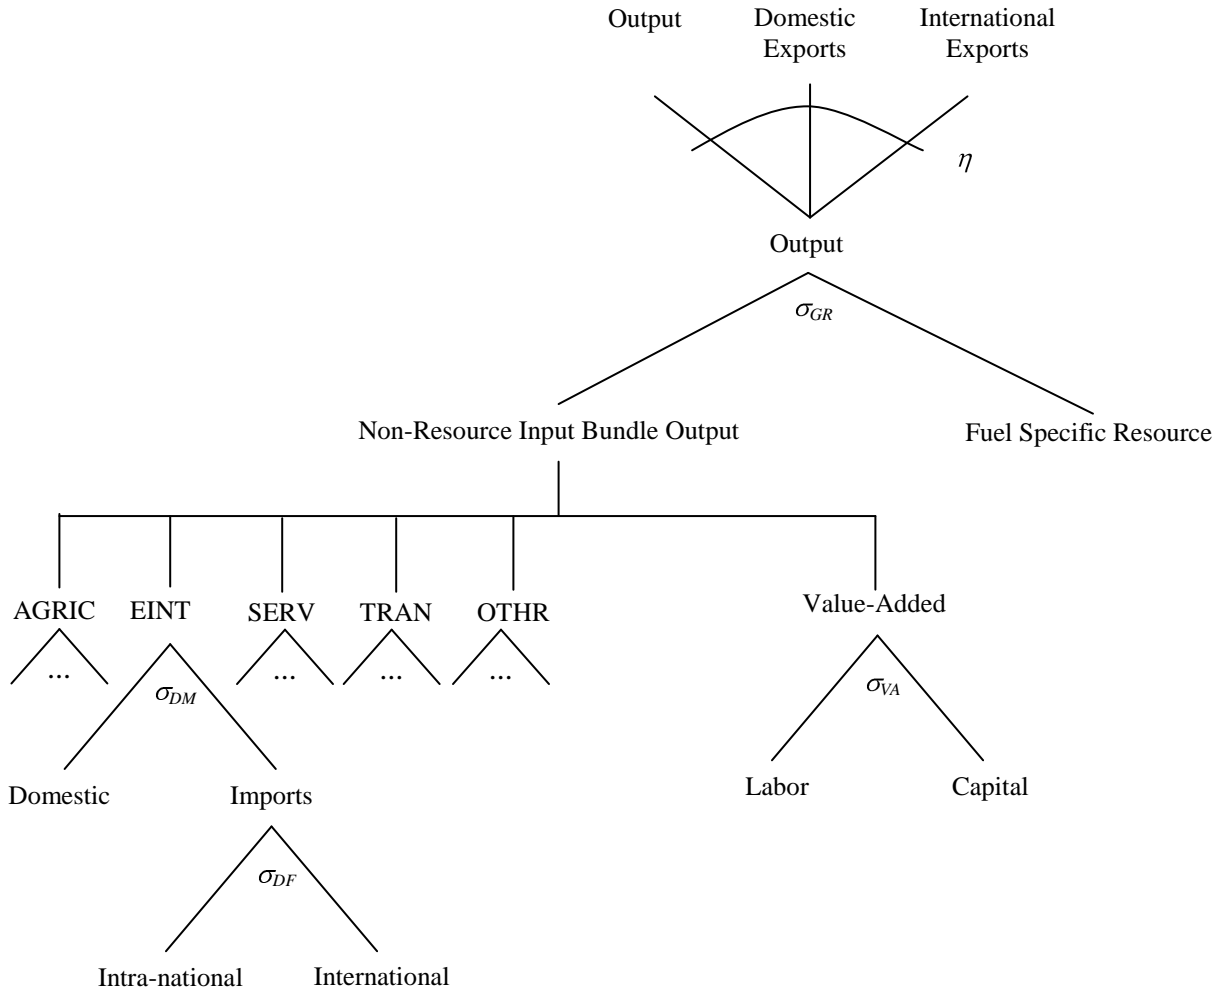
Output

Domestic Exports

International Exports

$\eta$

Output

$\sigma_{GR}$

Non-Resource Input Bundle Output

Fuel Specific Resource

AGRIC

...

EINT

$\sigma_{DM}$

SERV

...

TRAN

...

OTHR

...

Value-Added

$\sigma_{VA}$

Domestic

Imports

$\sigma_{DF}$

Labor

Capital

Intra-national

International